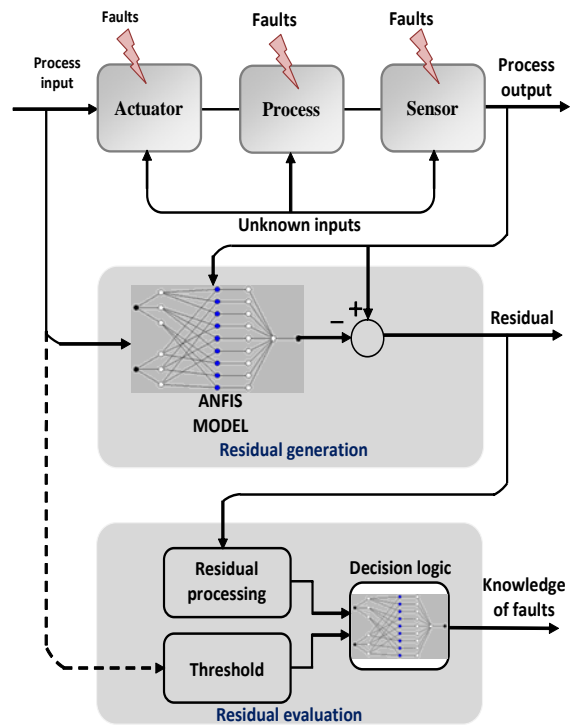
Faults

Faults

Faults

Process input

Actuator

Process

Sensor

Process output

Unknown inputs

+

−

Residual

ANFIS MODEL

Residual generation

Residual processing

Decision logic

Knowledge of faults

Threshold

Residual evaluation